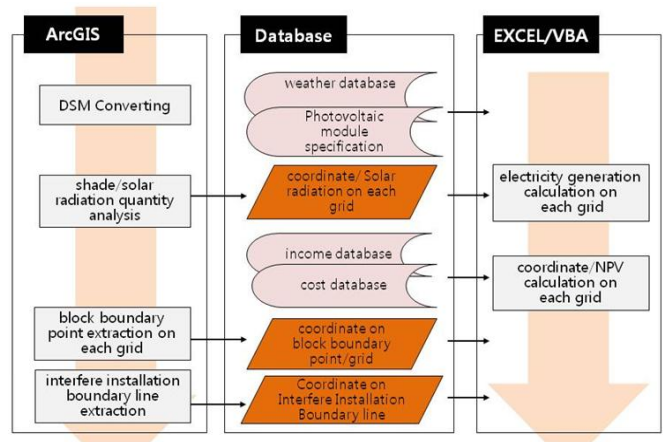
ArcGIS

DSM Converting

shade/solar radiation quantity analysis

block boundary point extraction on each grid

interfere installation boundary line extraction

Database

weather database

Photovoltaic module specification

coordinate/ Solar radiation on each grid

income database

cost database

coordinate on block boundary point/grid

Coordinate on Interfere Installation Boundary line

EXCEL/VBA

electricity generation calculation on each grid

coordinate/NPV calculation on each grid